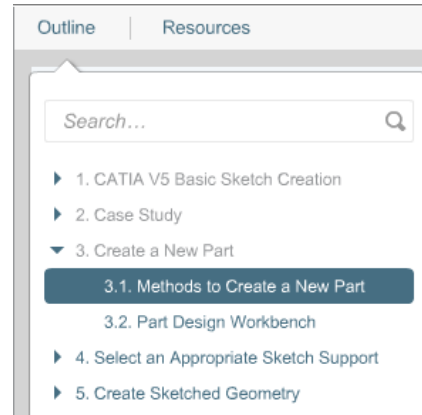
Outline | Resources

Search…

1. CATIA V5 Basic Sketch Creation
2. Case Study
3. Create a New Part
3.1. Methods to Create a New Part
3.2. Part Design Workbench
4. Select an Appropriate Sketch Support
5. Create Sketched Geometry